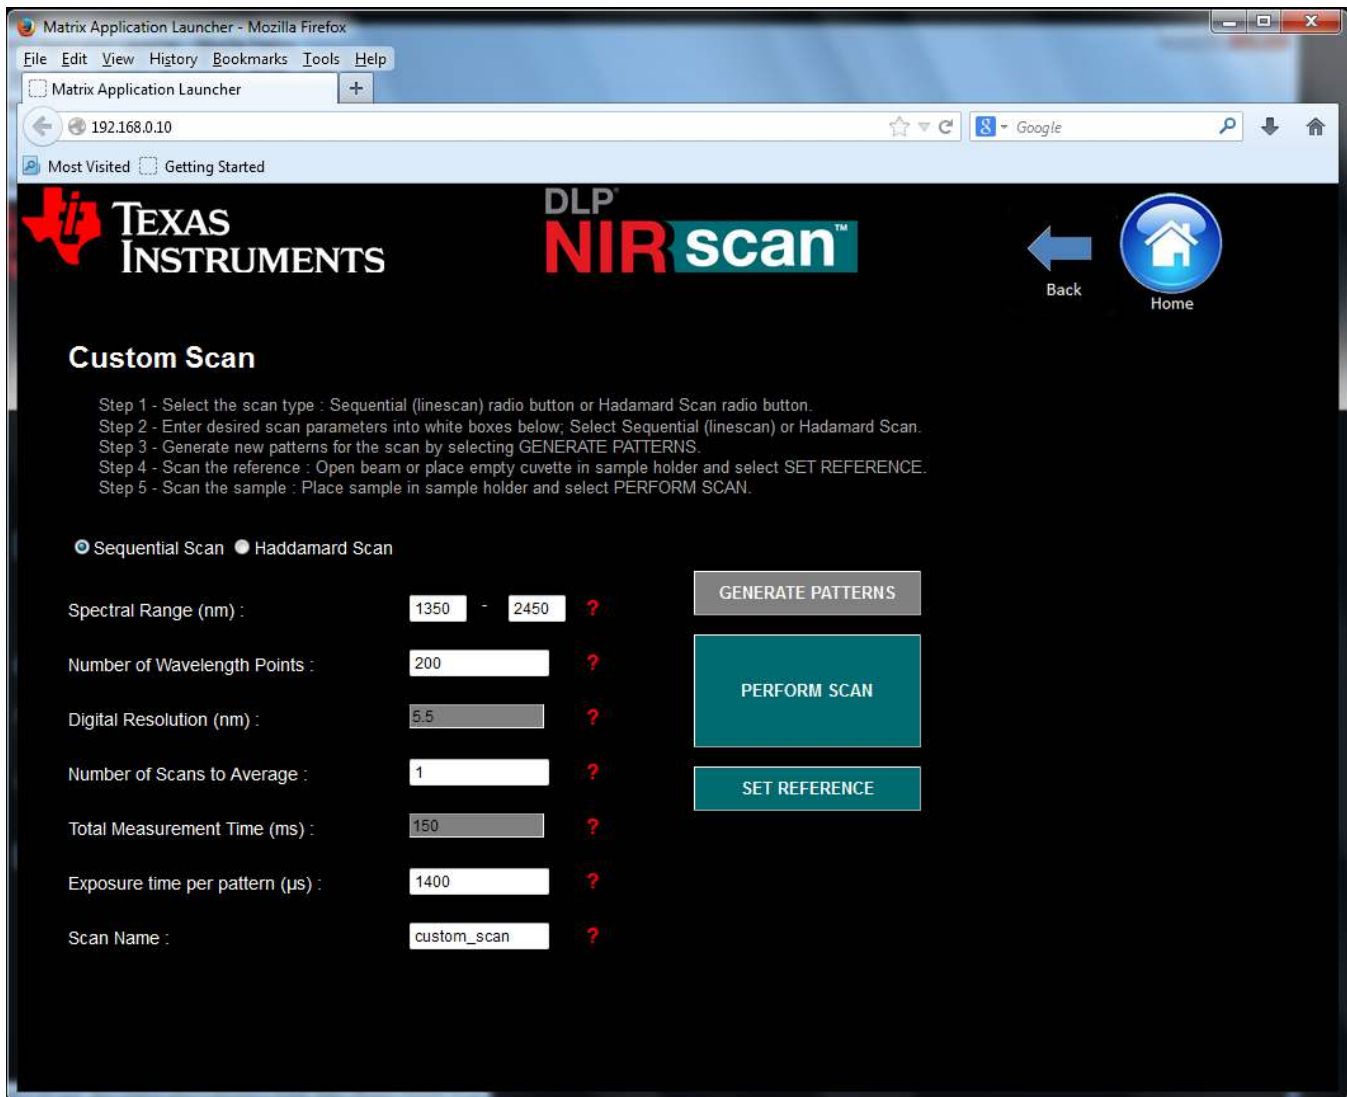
Matrix Application Launcher - Mozilla Firefox

File Edit View History Bookmarks Tools Help

Matrix Application Launcher +

192.168.0.10

Google

Most Visited Getting Started

TEXAS INSTRUMENTS

DLP® NIRscan™

Back

Home

Custom Scan

Step 1 - Select the scan type : Sequential (linescan) radio button or Hadamard Scan radio button.
Step 2 - Enter desired scan parameters into white boxes below; Select Sequential (linescan) or Hadamard Scan.
Step 3 - Generate new patterns for the scan by selecting GENERATE PATTERNS.
Step 4 - Scan the reference : Open beam or place empty cuvette in sample holder and select SET REFERENCE.
Step 5 - Scan the sample : Place sample in sample holder and select PERFORM SCAN.

Sequential Scan Haddamard Scan

Spectral Range (nm) : 1350 - 2450 ?

Number of Wavelength Points : 200 ?

Digital Resolution (nm) : 5.5 ?

Number of Scans to Average : 1 ?

Total Measurement Time (ms) : 150 ?

Exposure time per pattern (µs) : 1400 ?

Scan Name : custom_scan ?

GENERATE PATTERNS

PERFORM SCAN

SET REFERENCE